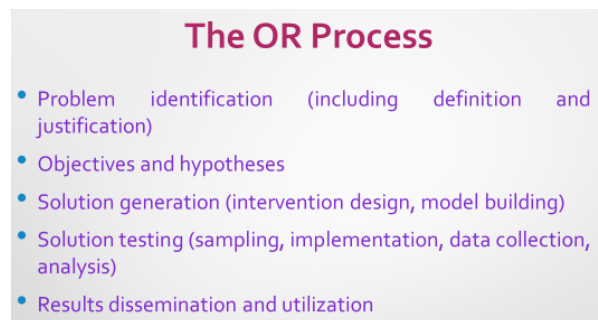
The OR Process

- Problem identification (including definition and justification)
- Objectives and hypotheses
- Solution generation (intervention design, model building)
- Solution testing (sampling, implementation, data collection, analysis)
- Results dissemination and utilization